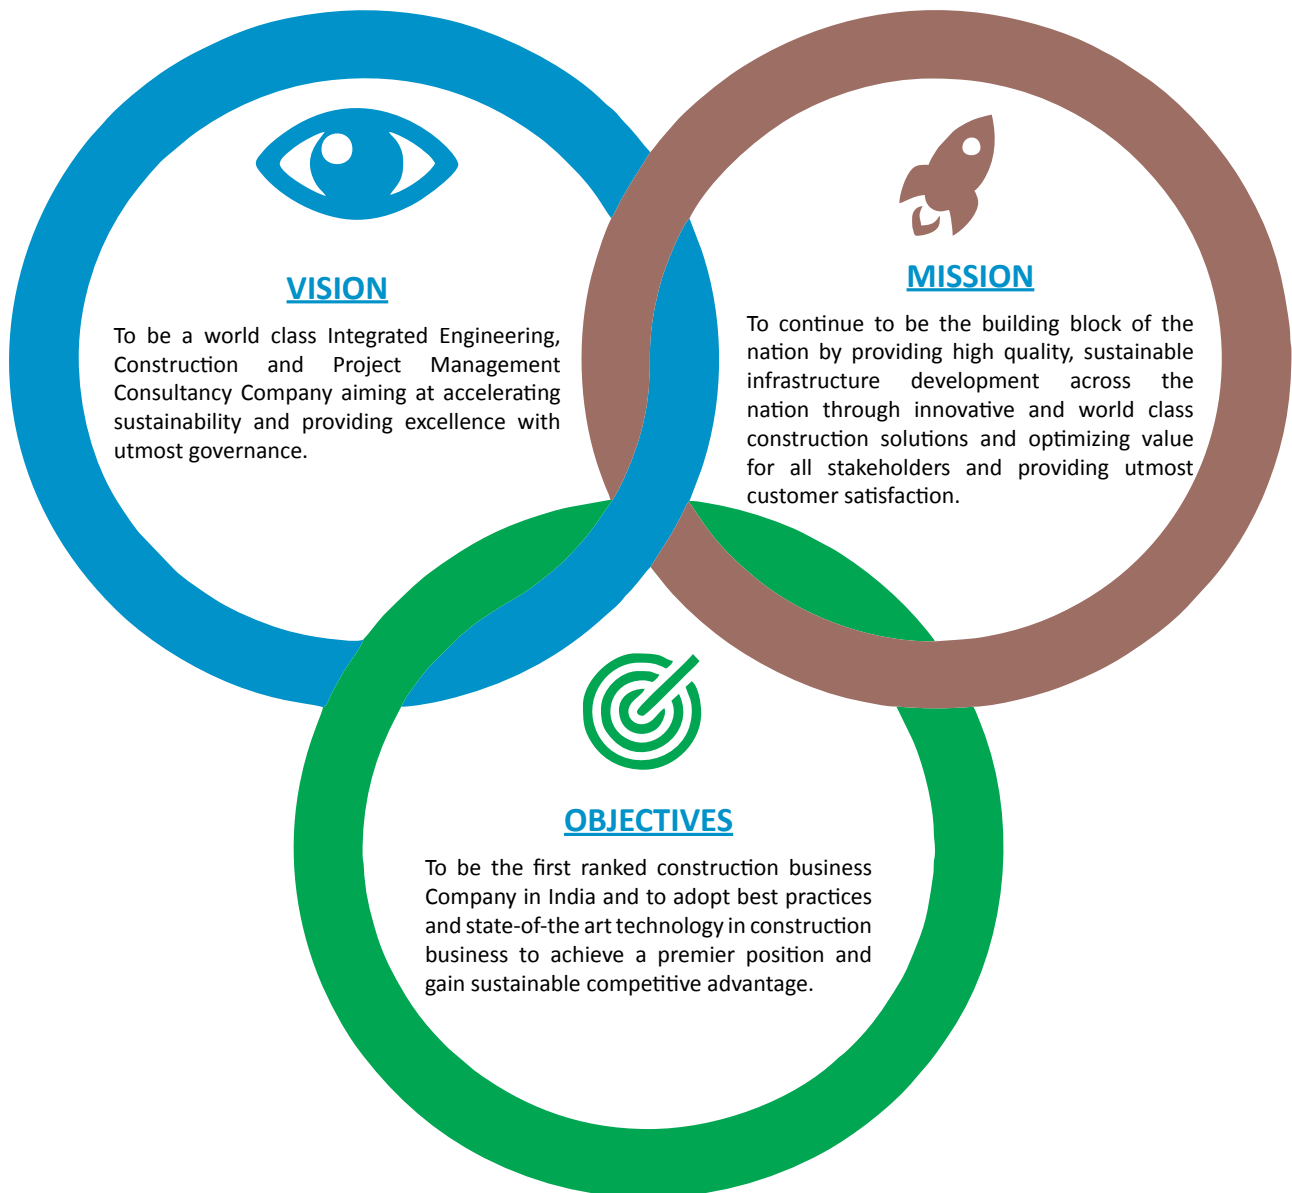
VISION

To be a world class Integrated Engineering, Construction and Project Management Consultancy Company aiming at accelerating sustainability and providing excellence with utmost governance.

MISSION

To continue to be the building block of the nation by providing high quality, sustainable infrastructure development across the nation through innovative and world class construction solutions and optimizing value for all stakeholders and providing utmost customer satisfaction.

OBJECTIVES

To be the first ranked construction business Company in India and to adopt best practices and state-of-the art technology in construction business to achieve a premier position and gain sustainable competitive advantage.